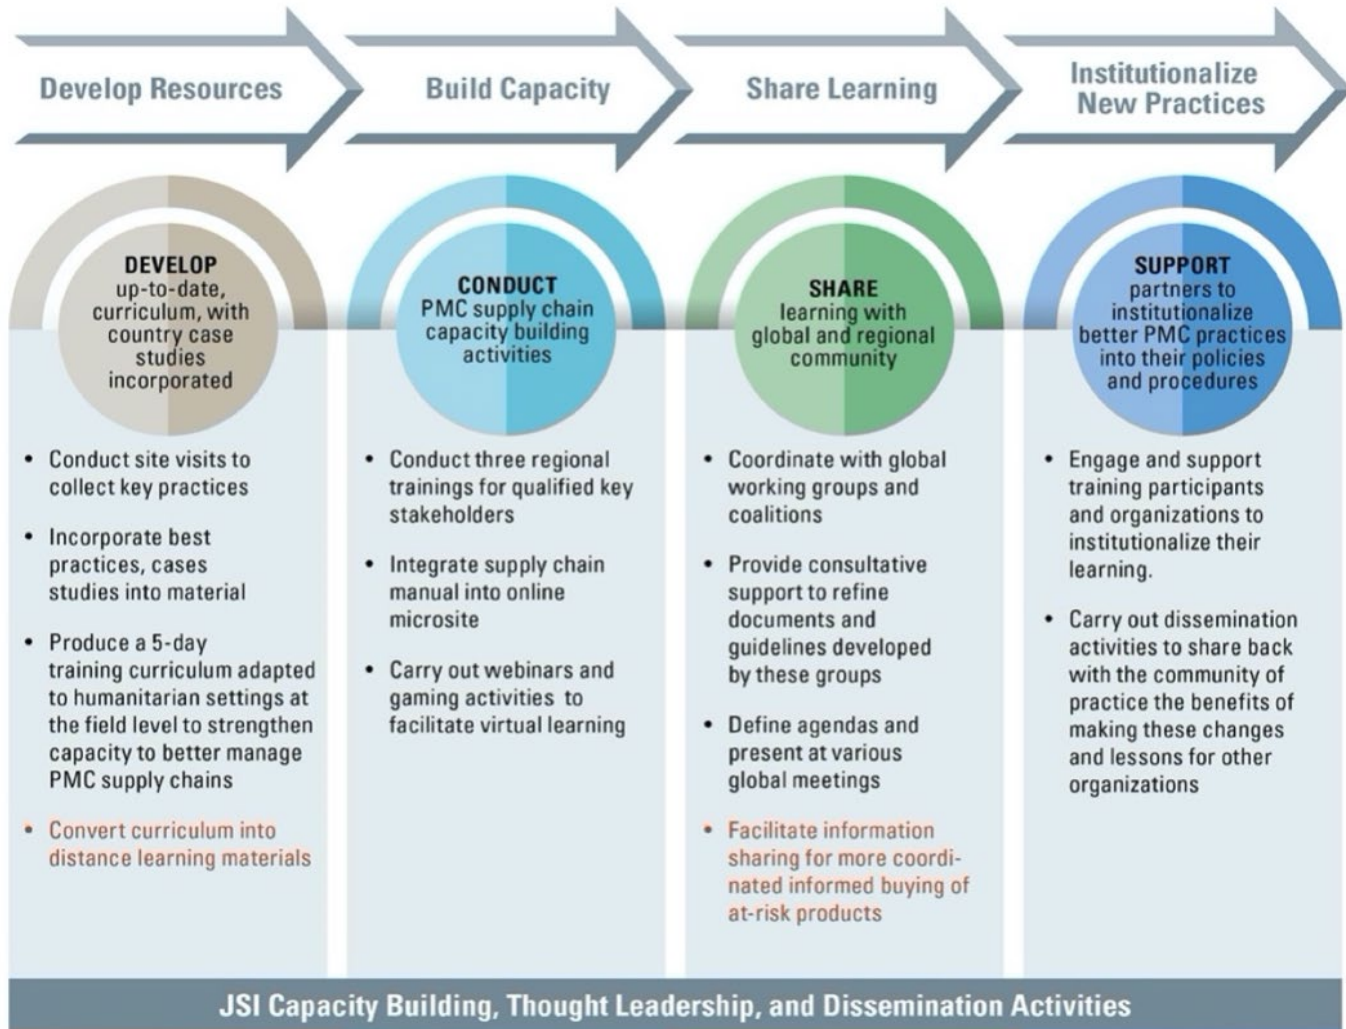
Develop Resources

Build Capacity

Share Learning

Institutionalize New Practices

DEVELOP up-to-date, curriculum, with country case studies incorporated

- Conduct site visits to collect key practices
- Incorporate best practices, cases studies into material
- Produce a 5-day training curriculum adapted to humanitarian settings at the field level to strengthen capacity to better manage PMC supply chains
- Convert curriculum into distance learning materials

CONDUCT PMC supply chain capacity building activities

- Conduct three regional trainings for qualified key stakeholders
- Integrate supply chain manual into online microsite
- Carry out webinars and gaming activities to facilitate virtual learning

SHARE learning with global and regional community

- Coordinate with global working groups and coalitions
- Provide consultative support to refine documents and guidelines developed by these groups
- Define agendas and present at various global meetings
- Facilitate information sharing for more coordinated informed buying of at-risk products

SUPPORT partners to institutionalize better PMC practices into their policies and procedures

- Engage and support training participants and organizations to institutionalize their learning.
- Carry out dissemination activities to share back with the community of practice the benefits of making these changes and lessons for other organizations

JSI Capacity Building, Thought Leadership, and Dissemination Activities